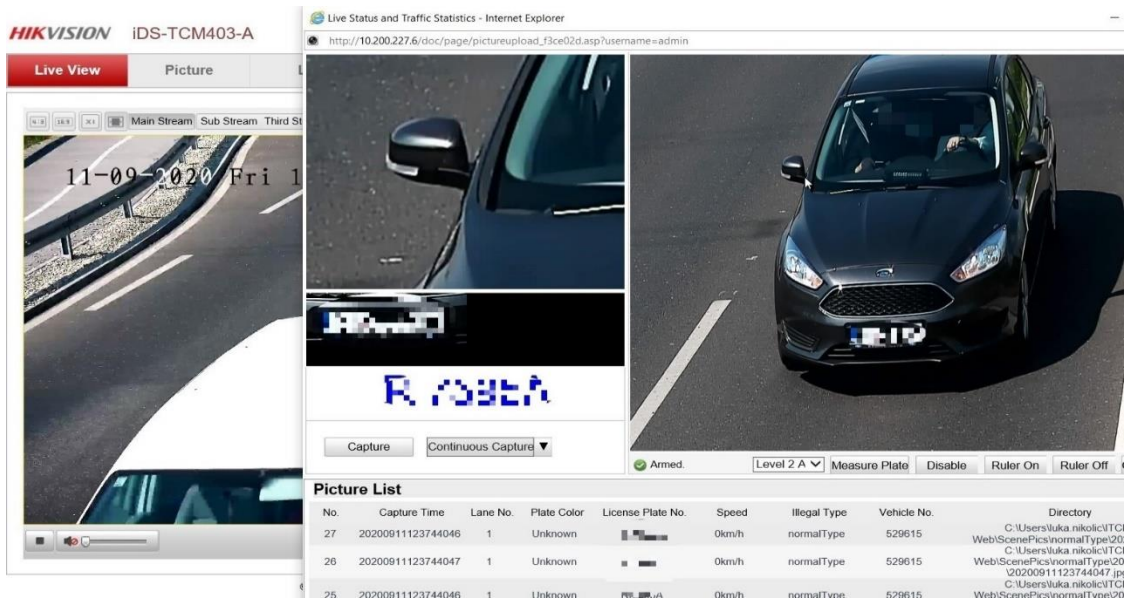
HIKVISION iDS-TCM403-A

Live View Picture

4:3 16:9 X1 Main Stream Sub Stream Third St

11-09-2020 Fri 1

Live Status and Traffic Statistics - Internet Explorer

http://10.200.227.6/doc/page/pictureupload_f3ce02d.asp?username=admin

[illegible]

Capture Continuous Capture ▼

Armed. Level 2 A Measure Plate Disable Ruler On Ruler Off

Picture List

| No. | Capture Time | Lane No. | Plate Color | License Plate No. | Speed | Illegal Type | Vehicle No. | Directory |
|---|---|---|---|---|---|---|---|---|
| 27 | 20200911123744046 | 1 | Unknown | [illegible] | 0km/h | normalType | 529615 | C:\Users\luka.nikolic\ITC Web\ScenePics\normalType\20 |
| 26 | 20200911123744047 | 1 | Unknown | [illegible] | 0km/h | normalType | 529615 | C:\Users\luka.nikolic\ITC Web\ScenePics\normalType\20 \20200911123744047.jp |
| 25 | 20200911123744046 | 1 | Unknown | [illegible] | 0km/h | normalType | 529615 | C:\Users\luka.nikolic\ITC Web\ScenePics\normalType\20 |